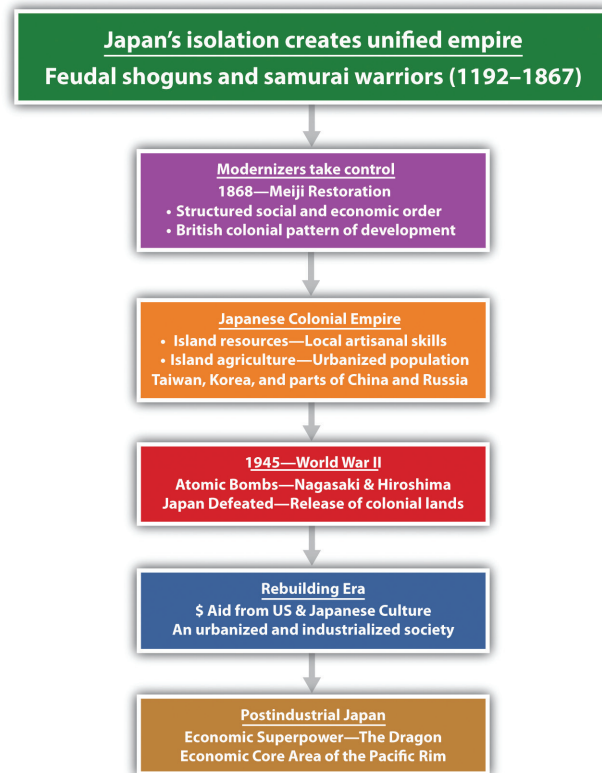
Japan's isolation creates unified empire
Feudal shoguns and samurai warriors (1192–1867)

Modernizers take control
1868—Meiji Restoration
• Structured social and economic order
• British colonial pattern of development

Japanese Colonial Empire
• Island resources—Local artisanal skills
• Island agriculture—Urbanized population
Taiwan, Korea, and parts of China and Russia

1945—World War II
Atomic Bombs—Nagasaki & Hiroshima
Japan Defeated—Release of colonial lands

Rebuilding Era
$ Aid from US & Japanese Culture
An urbanized and industrialized society

Postindustrial Japan
Economic Superpower—The Dragon
Economic Core Area of the Pacific Rim